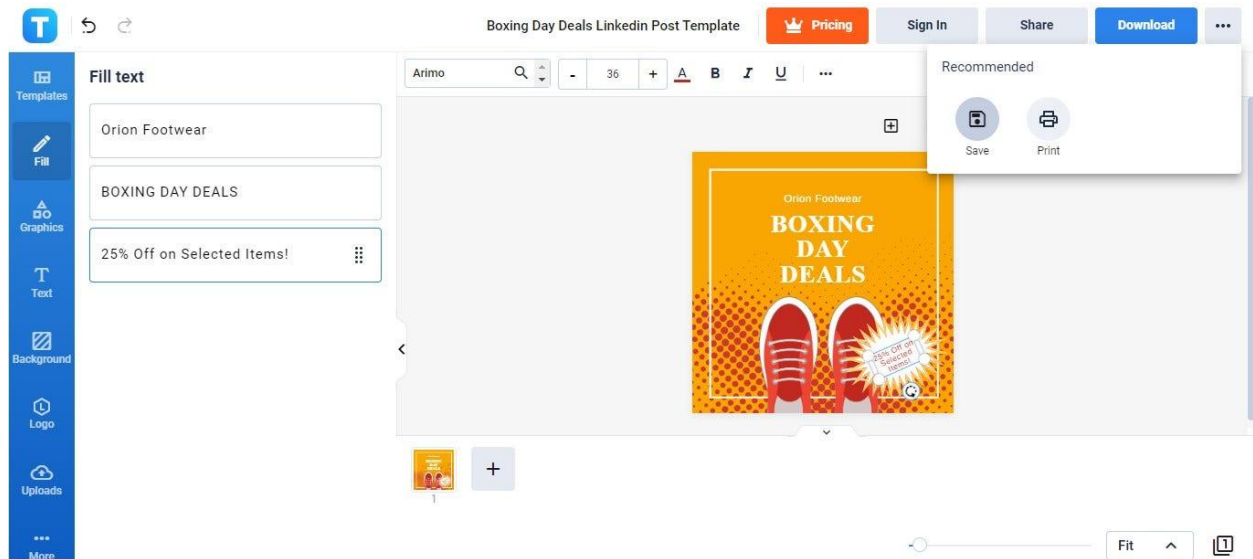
Boxing Day Deals Linkedin Post Template

Pricing

Sign In

Share

Download

Templates

Fill

Graphics

Text

Background

Logo

Uploads

More

Fill text

Orion Footwear

BOXING DAY DEALS

25% Off on Selected Items!

Arimo

36

Recommended

Save

Print

Orion Footwear

BOXING DAY DEALS

25% Off on Selected Items!

1

Fit